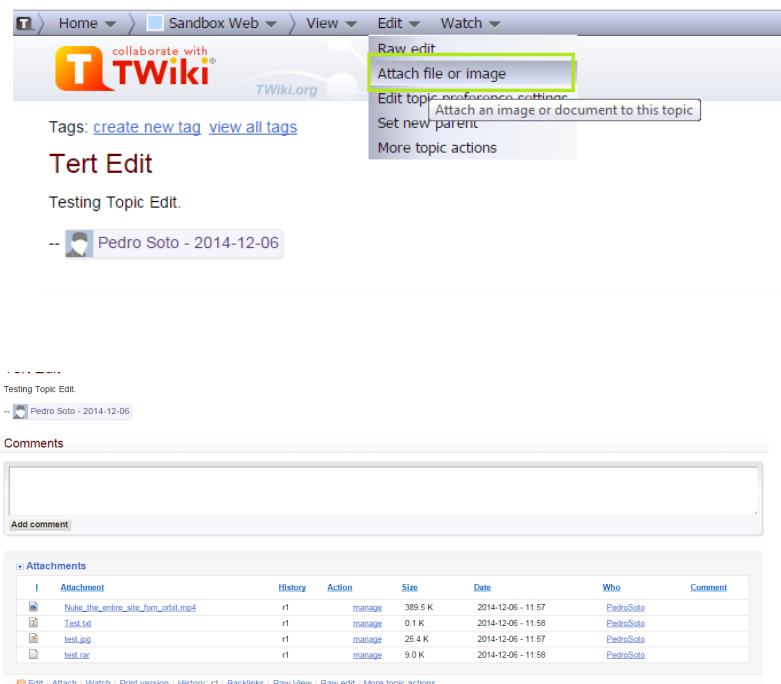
Home Sandbox Web View Edit Watch

collaborate with TWiki® TWiki.org

Raw edit
Attach file or image
Edit topic preference settings
Attach an image or document to this topic
Set new parent
More topic actions

Tags: create new tag view all tags

Tert Edit

Testing Topic Edit.

-- Pedro Soto - 2014-12-06

Tert Edit

Testing Topic Edit.

-- Pedro Soto - 2014-12-06

Comments

Add comment

Attachments

| I | Attachment | History | Action | Size | Date | Who | Comment |
|---|---|---|---|---|---|---|---|
| | Nuke_the_entire_site_fom_orbit.mp4 | r1 | manage | 389.5 K | 2014-12-06 - 11:57 | PedroSoto | |
| | Test.txt | r1 | manage | 0.1 K | 2014-12-06 - 11:58 | PedroSoto | |
| | test.jpg | r1 | manage | 25.4 K | 2014-12-06 - 11:57 | PedroSoto | |
| | test.rar | r1 | manage | 9.0 K | 2014-12-06 - 11:58 | PedroSoto | |

Edit | Attach | Watch | Print version | History: r1 | Backlinks | Raw View | Raw edit | More topic actions